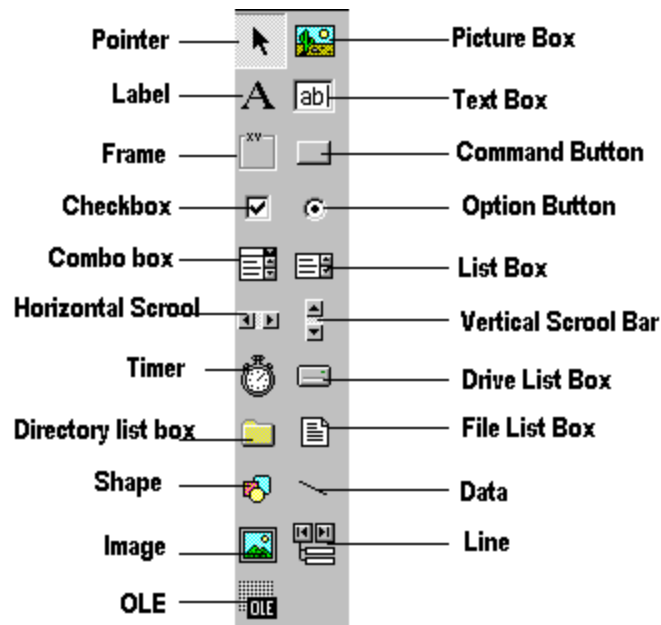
Pointer
Picture Box
Label
A
ab|
Text Box
Frame
xy
Command Button
Checkbox
Option Button
Combo box
List Box
Horizontal Scrool
Vertical Scrool Bar
Timer
Drive List Box
Directory list box
File List Box
Shape
Data
Image
Line
OLE
OLE